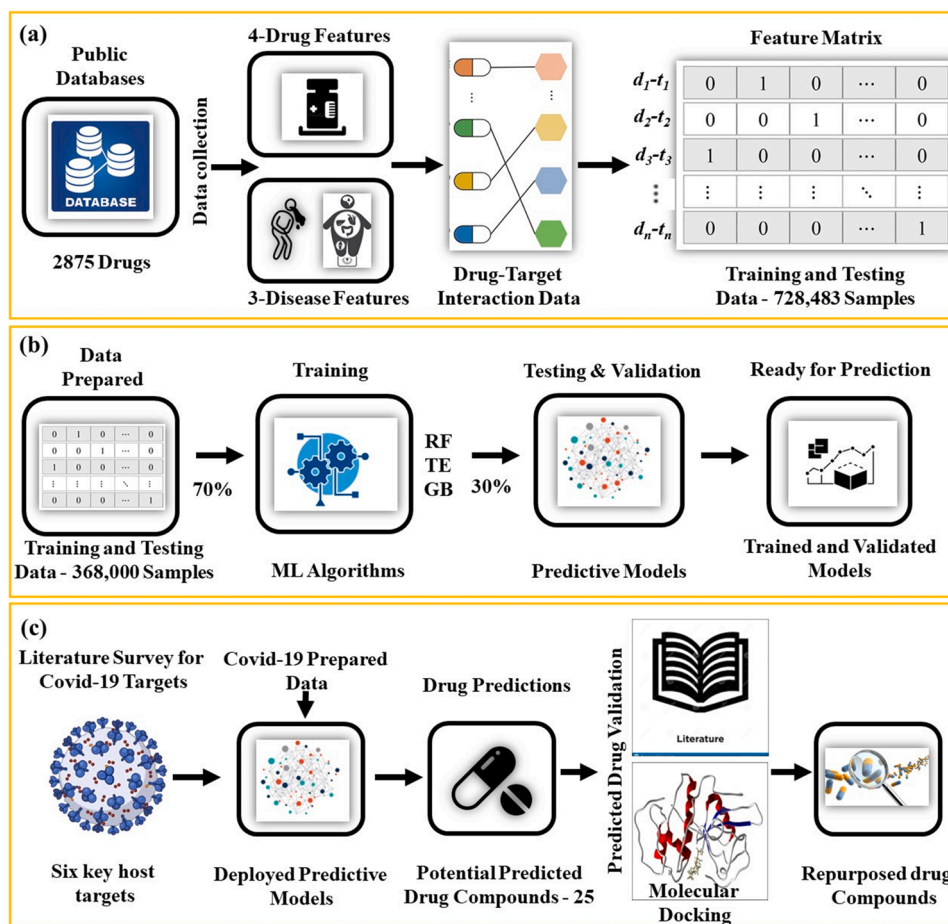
(a)

Public Databases

DATABASE

2875 Drugs

Data collection

4-Drug Features

3-Disease Features

Drug-Target Interaction Data

Feature Matrix

| | | | | | |
|---|---|---|---|---|---|
| $d_1$-$t_1$ | 0 | 1 | 0 | ⋯ | 0 |
| $d_2$-$t_2$ | 0 | 0 | 1 | ⋯ | 0 |
| $d_3$-$t_3$ | 1 | 0 | 0 | ⋯ | 0 |
| ⋮ | ⋮ | ⋮ | ⋮ | ⋱ | ⋮ |
| $d_n$-$t_n$ | 0 | 0 | 0 | ⋯ | 1 |

Training and Testing Data - 728,483 Samples

(b)

Data Prepared

| | | | | |
|---|---|---|---|---|
| 0 | 1 | 0 | ⋯ | 0 |
| 0 | 0 | 1 | ⋯ | 0 |
| 1 | 0 | 0 | ⋯ | 0 |
| ⋮ | ⋮ | ⋮ | ⋱ | ⋮ |
| 0 | 0 | 0 | ⋯ | 1 |

Training and Testing Data - 368,000 Samples

70%

Training

ML Algorithms

RF
TE
GB

30%

Testing & Validation

Predictive Models

Ready for Prediction

Trained and Validated Models

(c)

Literature Survey for Covid-19 Targets

Six key host targets

Covid-19 Prepared Data

Deployed Predictive Models

Drug Predictions

Potential Predicted Drug Compounds - 25

Predicted Drug Validation

Literature

Molecular Docking

Repurposed drug Compounds